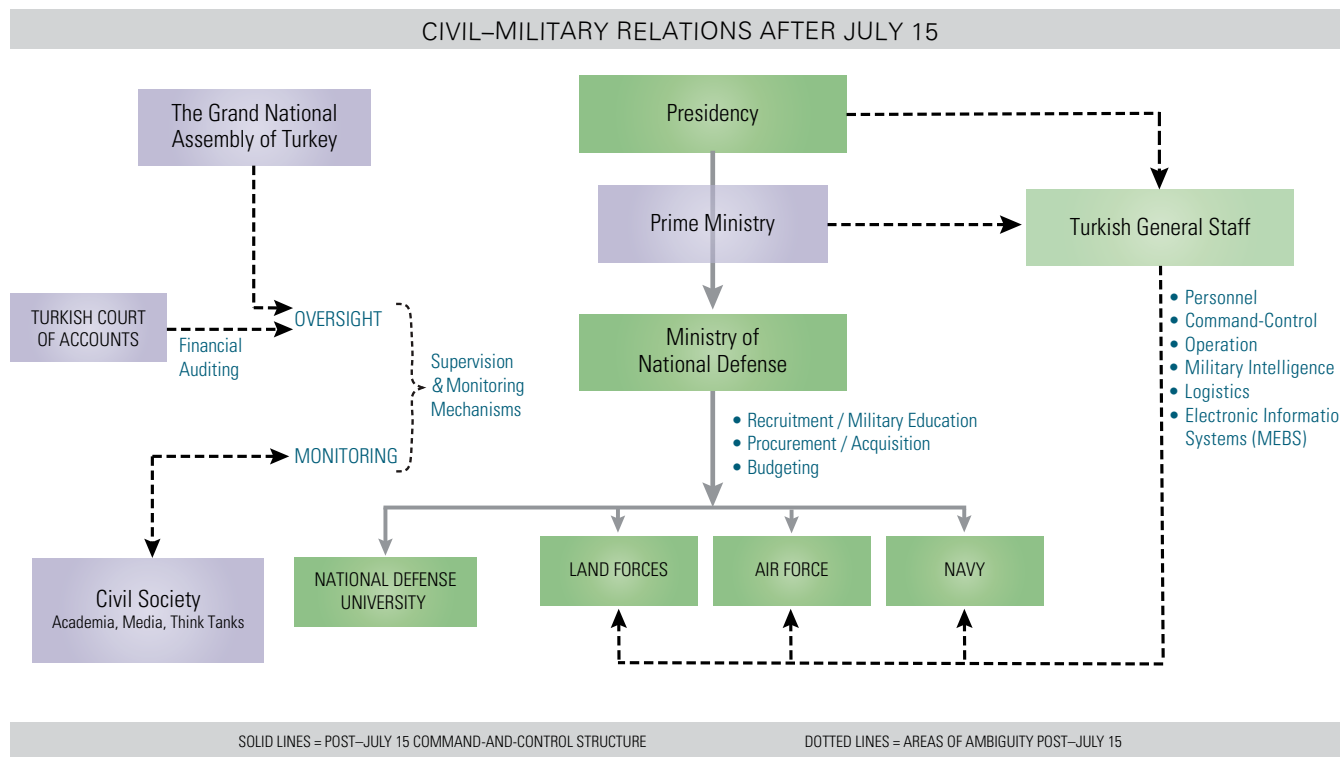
CIVIL–MILITARY RELATIONS AFTER JULY 15

The Grand National Assembly of Turkey

Presidency

Prime Ministry

Turkish General Staff

TURKISH COURT OF ACCOUNTS

Financial Auditing

OVERSIGHT

Supervision & Monitoring Mechanisms

MONITORING

Ministry of National Defense

• Recruitment / Military Education
• Procurement / Acquisition
• Budgeting

• Personnel
• Command-Control
• Operation
• Military Intelligence
• Logistics
• Electronic Informatio
Systems (MEBS)

Civil Society
Academia, Media, Think Tanks

NATIONAL DEFENSE UNIVERSITY

LAND FORCES

AIR FORCE

NAVY

SOLID LINES = POST–JULY 15 COMMAND-AND-CONTROL STRUCTURE

DOTTED LINES = AREAS OF AMBIGUITY POST–JULY 15